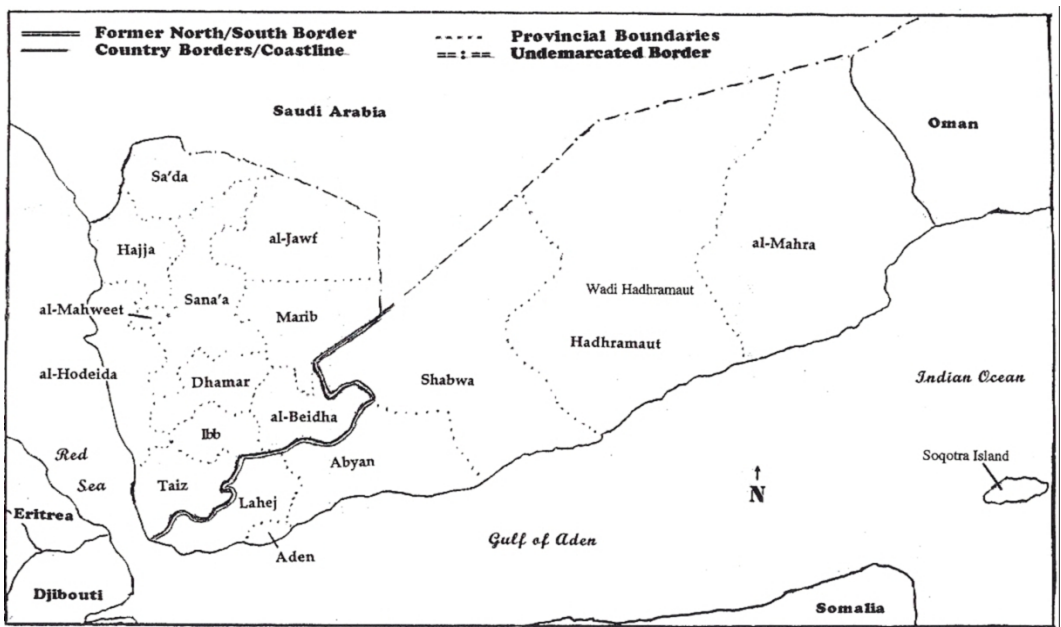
Former North/South Border
Country Borders/Coastline
Provincial Boundaries
Undemarcated Border

Saudi Arabia
Oman
Sa'da
Hajja
al-Jawf
al-Mahra
Wadi Hadhramaut
Sana'a
al-Mahweet
Marib
Hadhramaut
al-Hodeida
Dhamar
Shabwa
Indian Ocean
al-Beidha
Ibb
Red
Sea
Abyan
Soqotra Island
N
Taiz
Lahej
Eritrea
Aden
Gulf of Aden
Djibouti
Somalia